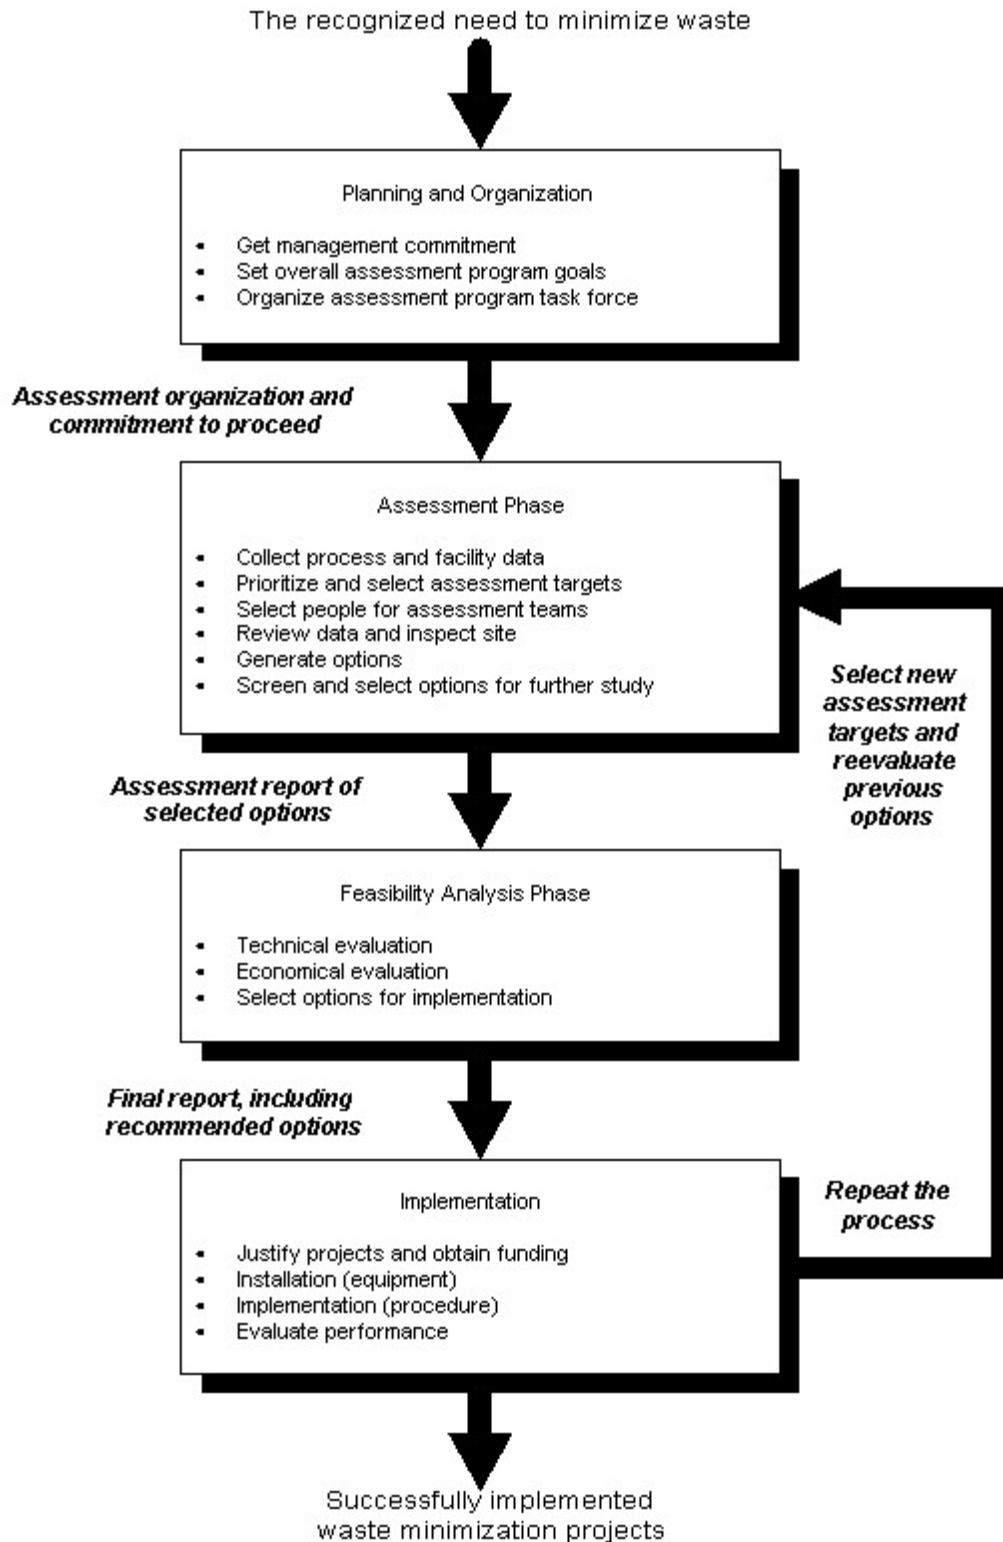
The recognized need to minimize waste

Planning and Organization

- Get management commitment
- Set overall assessment program goals
- Organize assessment program task force

Assessment organization and commitment to proceed

Assessment Phase

- Collect process and facility data
- Prioritize and select assessment targets
- Select people for assessment teams
- Review data and inspect site
- Generate options
- Screen and select options for further study

Select new assessment targets and reevaluate previous options

Assessment report of selected options

Feasibility Analysis Phase

- Technical evaluation
- Economical evaluation
- Select options for implementation

Final report, including recommended options

Implementation

- Justify projects and obtain funding
- Installation (equipment)
- Implementation (procedure)
- Evaluate performance

Repeat the process

Successfully implemented waste minimization projects